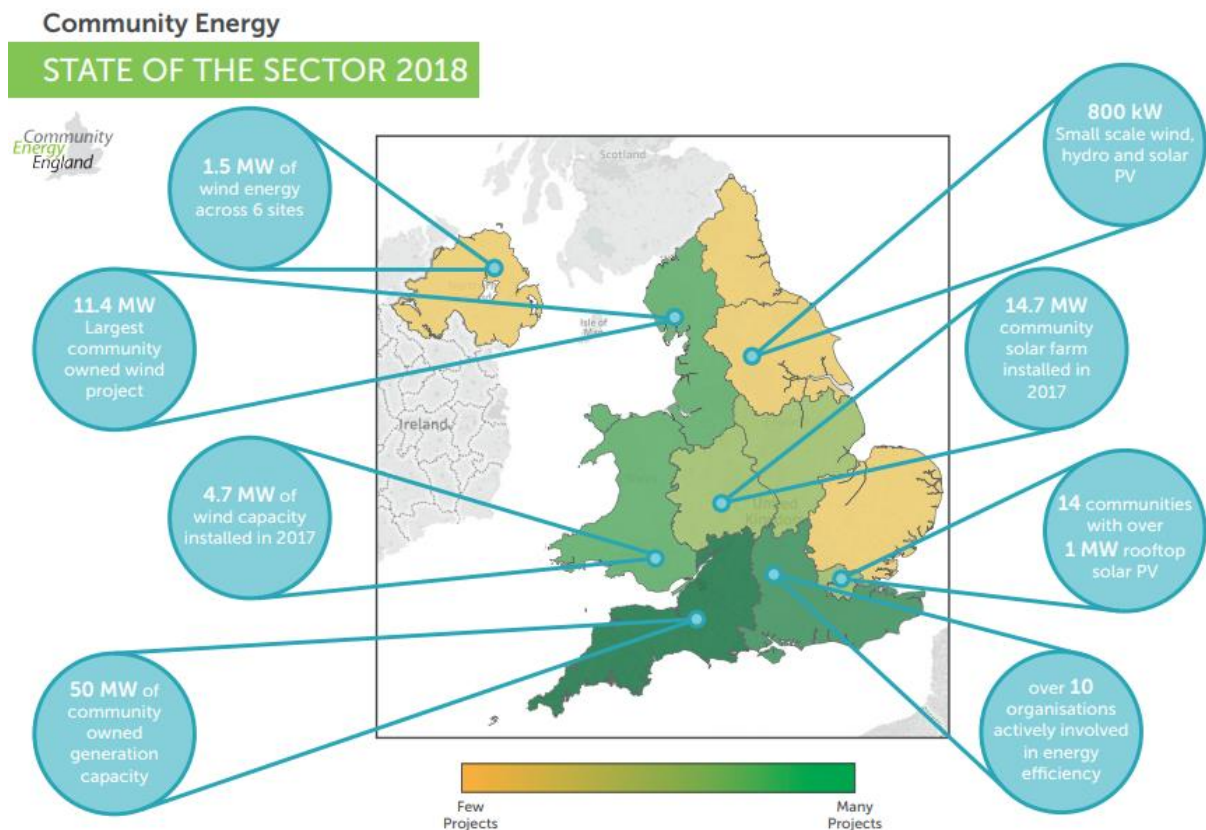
Community Energy

STATE OF THE SECTOR 2018

Community Energy England

1.5 MW of wind energy across 6 sites

11.4 MW Largest community owned wind project

4.7 MW of wind capacity installed in 2017

50 MW of community owned generation capacity

800 kW Small scale wind, hydro and solar PV

14.7 MW community solar farm installed in 2017

14 communities with over 1 MW rooftop solar PV

over 10 organisations actively involved in energy efficiency

Scotland

Isle of Man

Ireland

United Kingdom

Few Projects

Many Projects